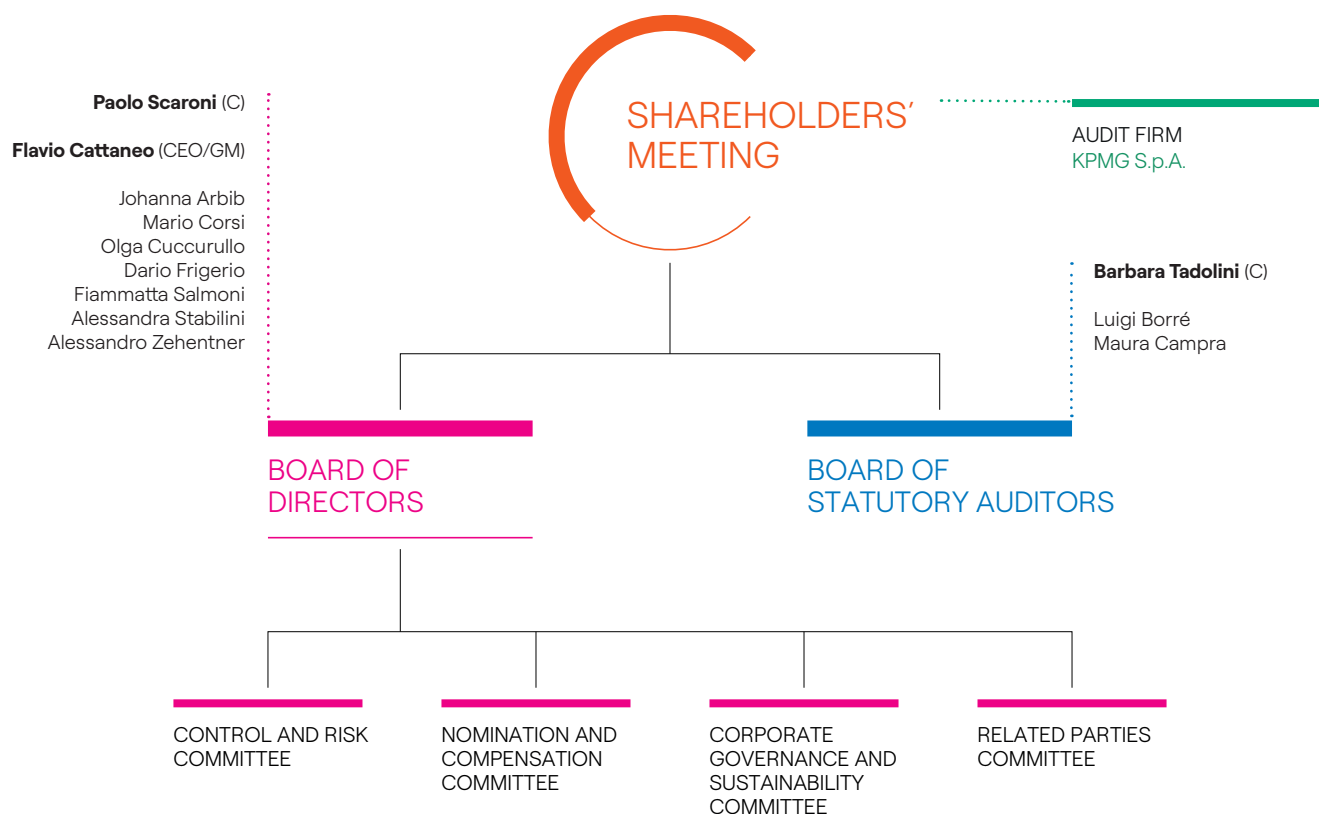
**Paolo Scaroni** (C)

**Flavio Cattaneo** (CEO/GM)

Johanna Arbib
Mario Corsi
Olga Cuccurullo
Dario Frigerio
Fiammatta Salmoni
Alessandra Stabilini
Alessandro Zehentner

SHAREHOLDERS' MEETING

AUDIT FIRM
KPMG S.p.A.

**Barbara Tadolini** (C)

Luigi Borré
Maura Campra

BOARD OF DIRECTORS

BOARD OF STATUTORY AUDITORS

CONTROL AND RISK COMMITTEE

NOMINATION AND COMPENSATION COMMITTEE

CORPORATE GOVERNANCE AND SUSTAINABILITY COMMITTEE

RELATED PARTIES COMMITTEE